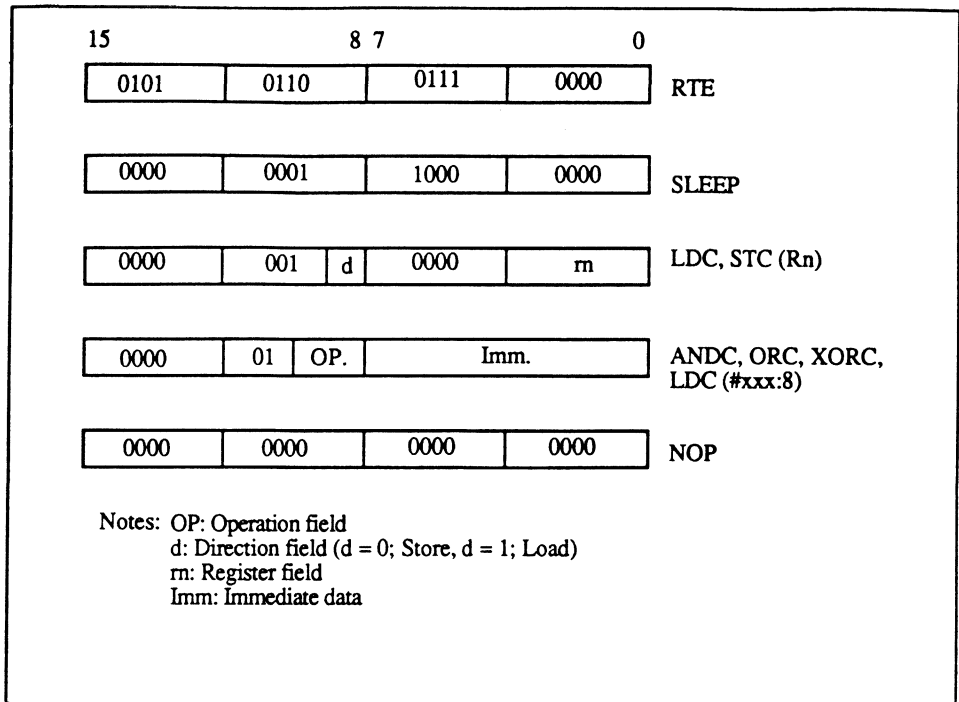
15 8 7 0

| 0101 | 0110 | 0111 | 0000 |
|---|---|---|---|

RTE

| 0000 | 0001 | 1000 | 0000 |
|---|---|---|---|

SLEEP

| 0000 | 001 | d | 0000 | rn |
|---|---|---|---|---|

LDC, STC (Rn)

| 0000 | 01 | OP. | Imm. |
|---|---|---|---|

ANDC, ORC, XORC, LDC (#xxx:8)

| 0000 | 0000 | 0000 | 0000 |
|---|---|---|---|

NOP

Notes: OP: Operation field
d: Direction field (d = 0; Store, d = 1; Load)
rn: Register field
Imm: Immediate data